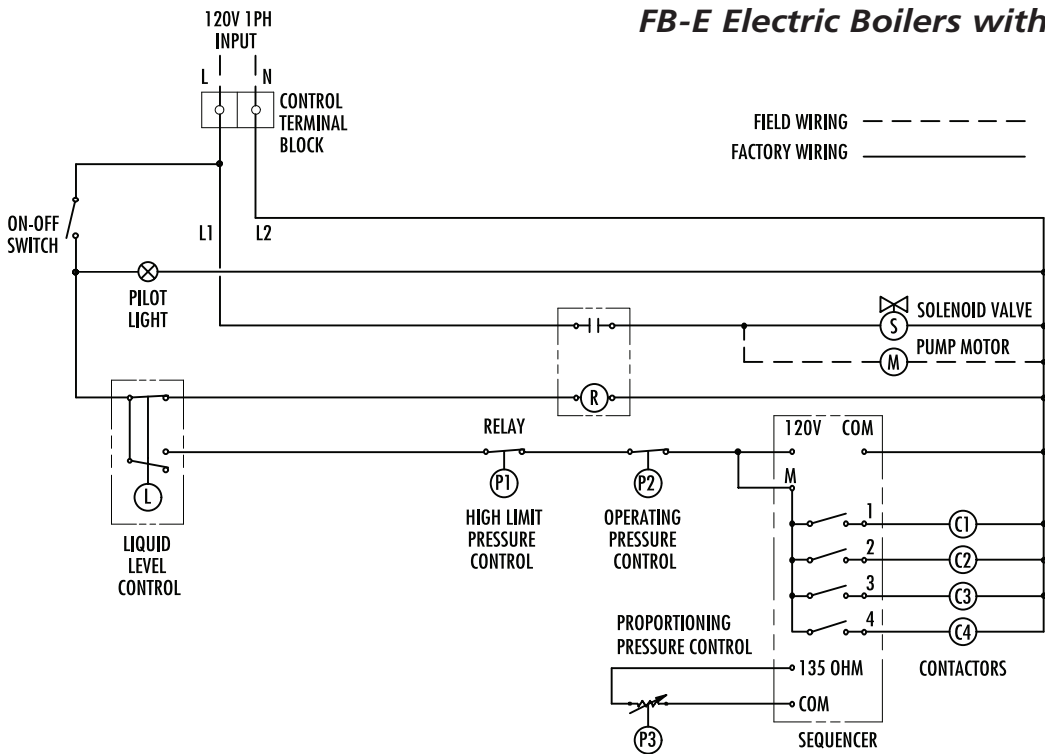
FB-E Electric Boilers with

120V 1PH INPUT

L

N

CONTROL TERMINAL BLOCK

FIELD WIRING

FACTORY WIRING

ON-OFF SWITCH

L1

L2

PILOT LIGHT

SOLENOID VALVE

S

PUMP MOTOR

M

R

RELAY

120V

COM

M

P1

P2

L

HIGH LIMIT PRESSURE CONTROL

OPERATING PRESSURE CONTROL

1

C1

2

C2

LIQUID LEVEL CONTROL

3

C3

4

C4

PROPORTIONING PRESSURE CONTROL

135 OHM

CONTACTORS

COM

P3

SEQUENCER